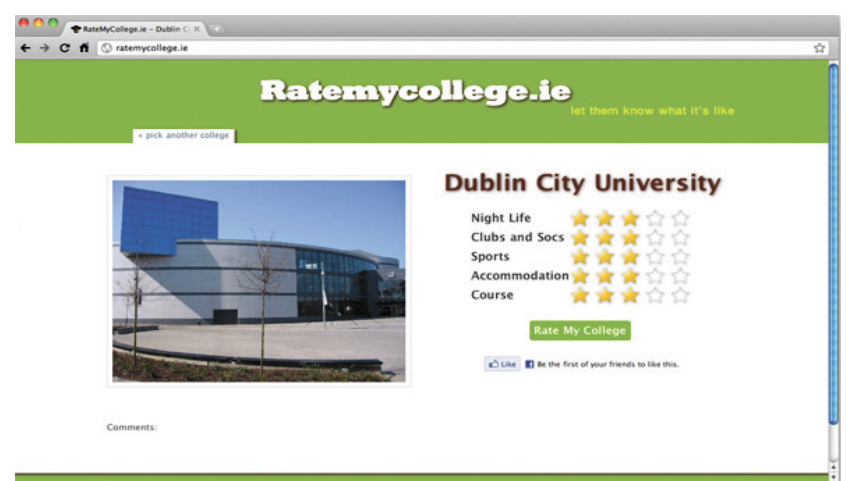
RateMyCollege.ie – Dublin C ×

ratemycollege.ie

Ratemycollege.ie
let them know what it's like

« pick another college

Dublin City University

Night Life
Clubs and Socs
Sports
Accommodation
Course

Rate My College

Like Be the first of your friends to like this.

Comments: